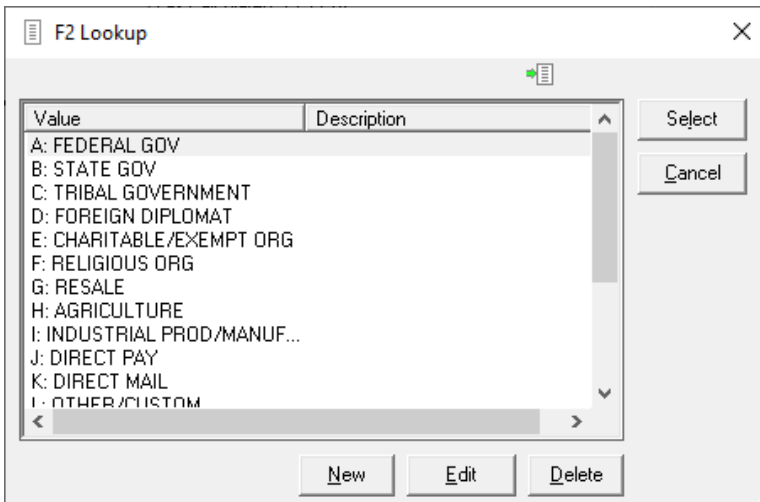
F2 Lookup

| Value | Description |
|---|---|
| A: FEDERAL GOV | |
| B: STATE GOV | |
| C: TRIBAL GOVERNMENT | |
| D: FOREIGN DIPLOMAT | |
| E: CHARITABLE/EXEMPT ORG | |
| F: RELIGIOUS ORG | |
| G: RESALE | |
| H: AGRICULTURE | |
| I: INDUSTRIAL PROD/MANUF... | |
| J: DIRECT PAY | |
| K: DIRECT MAIL | |
| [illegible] | |

Select
Cancel

New
Edit
Delete